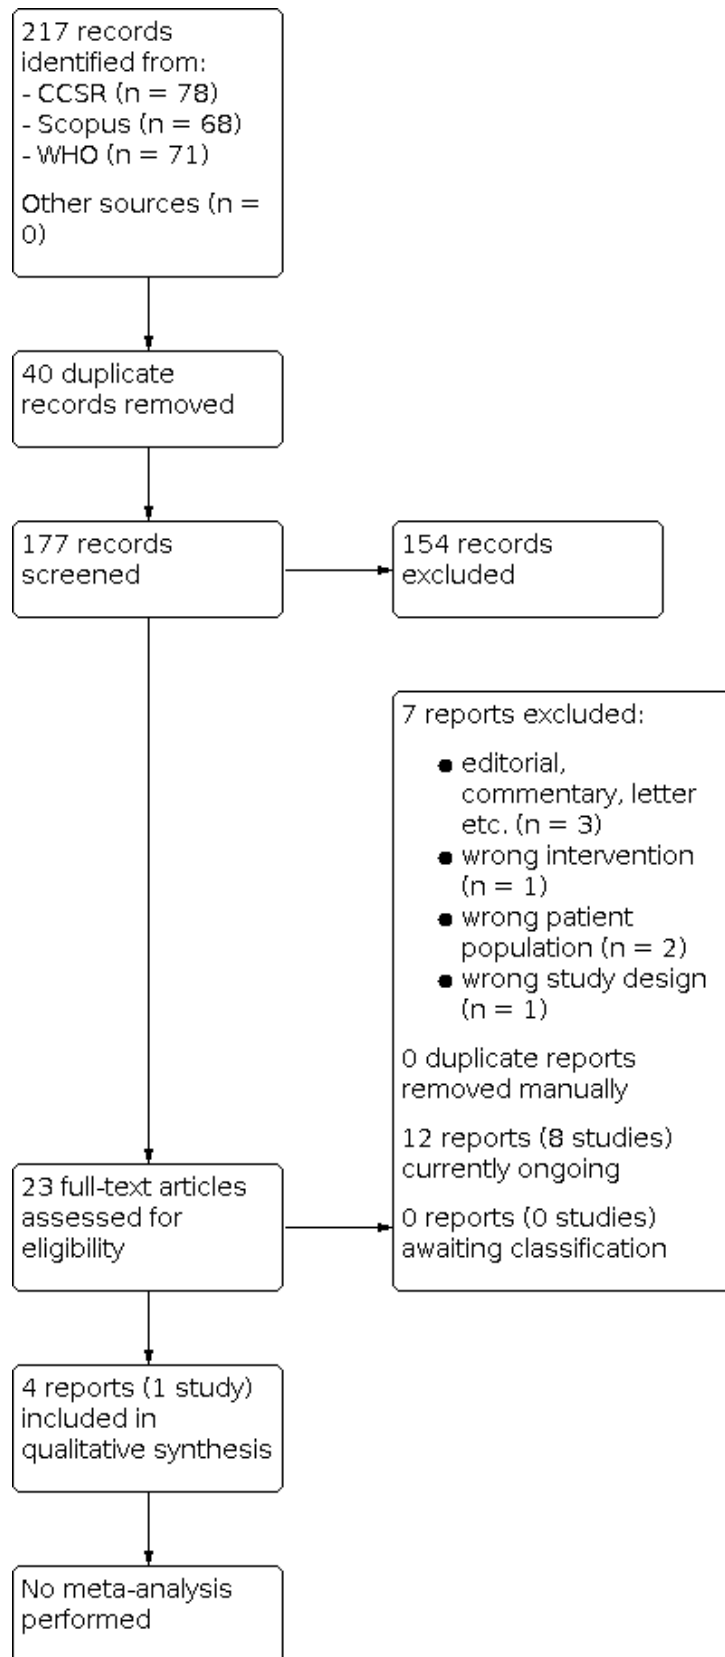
217 records identified from:
- CCSR (n = 78)
- Scopus (n = 68)
- WHO (n = 71)

Other sources (n = 0)

40 duplicate records removed

177 records screened

154 records excluded

7 reports excluded:

- editorial, commentary, letter etc. (n = 3)
- wrong intervention (n = 1)
- wrong patient population (n = 2)
- wrong study design (n = 1)

0 duplicate reports removed manually

12 reports (8 studies) currently ongoing

0 reports (0 studies) awaiting classification

23 full-text articles assessed for eligibility

4 reports (1 study) included in qualitative synthesis

No meta-analysis performed